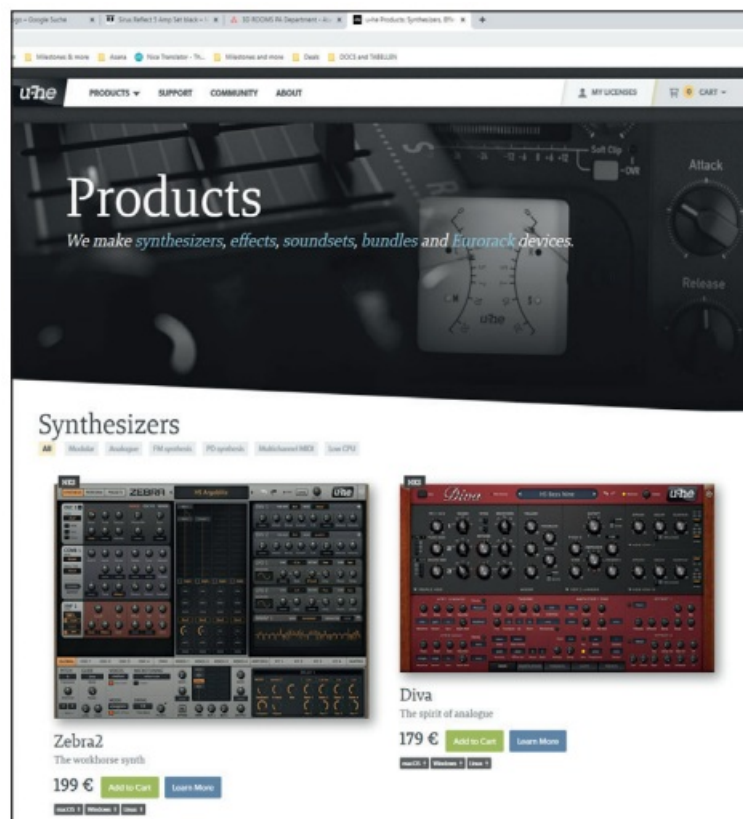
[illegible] – Google Suche × Sirius Reflect 5 Amp Set black × 3D ROOMS R6 Department × u-he Products: Synthesizers, Eff × +

Milestones & more Asana Nice Translator Milestones and more Deals DOCS and TABELLEN

u-he PRODUCTS ▾ SUPPORT COMMUNITY ABOUT MY LICENSES CART ▾

Soft Clip
OVR
Attack
Release

Products

We make synthesizers, effects, soundsets, bundles and Eurorack devices.

u-he

Synthesizers

All Modular Analogue FM synthesis PD synthesis Multichannel MIDI Low CPU

NKS
ZEBRA
u-he

NKS
Diva
u-he

Zebra2
The workhorse synth
199 € Add to Cart Learn More
macOS Windows Linux

Diva
The spirit of analogue
179 € Add to Cart Learn More
macOS Windows Linux